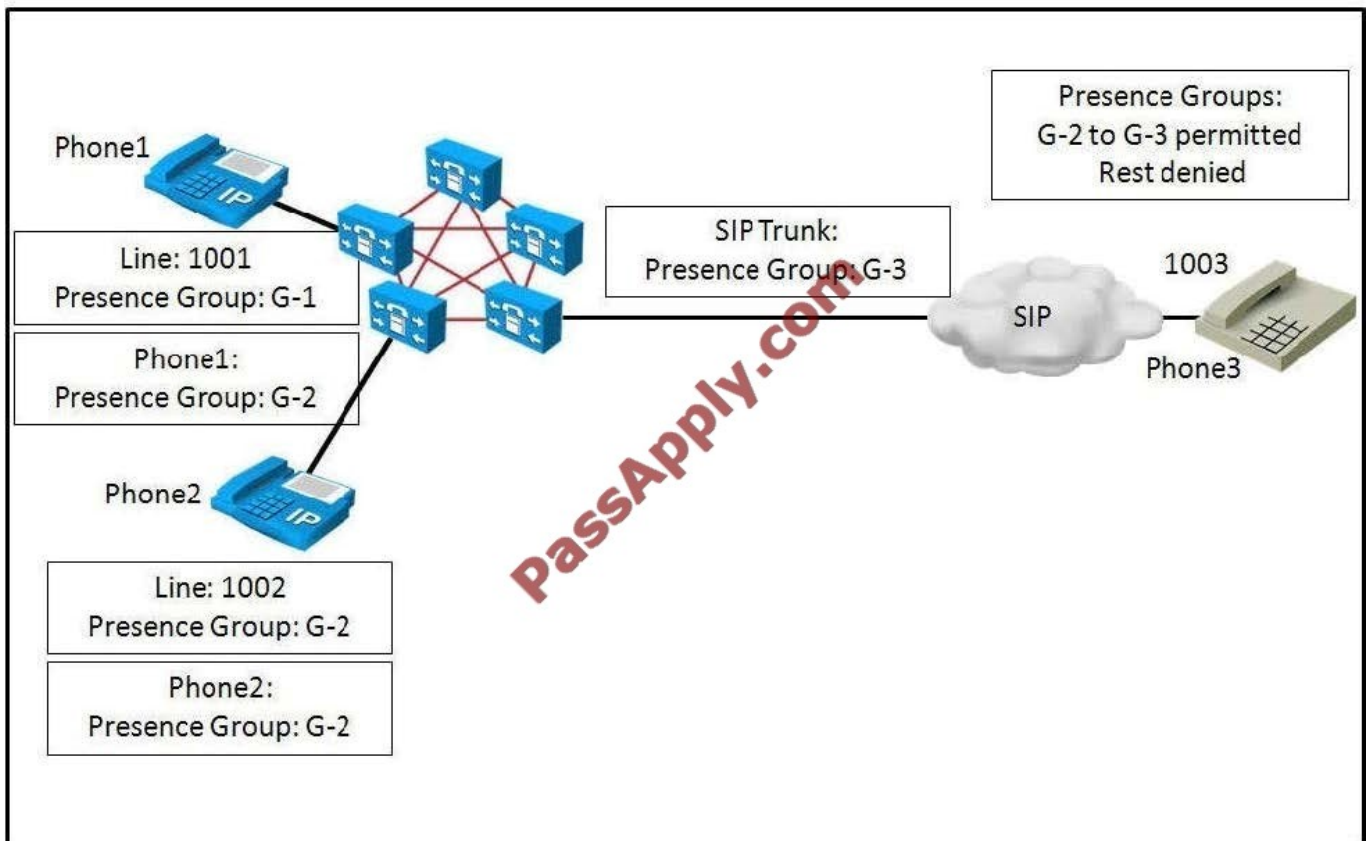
Phone1

Line: 1001
Presence Group: G-1

Phone1:
Presence Group: G-2

Phone2

Line: 1002
Presence Group: G-2

Phone2:
Presence Group: G-2

SIP Trunk:
Presence Group: G-3

PassApply.com

Presence Groups:
G-2 to G-3 permitted
Rest denied

SIP

1003

Phone3